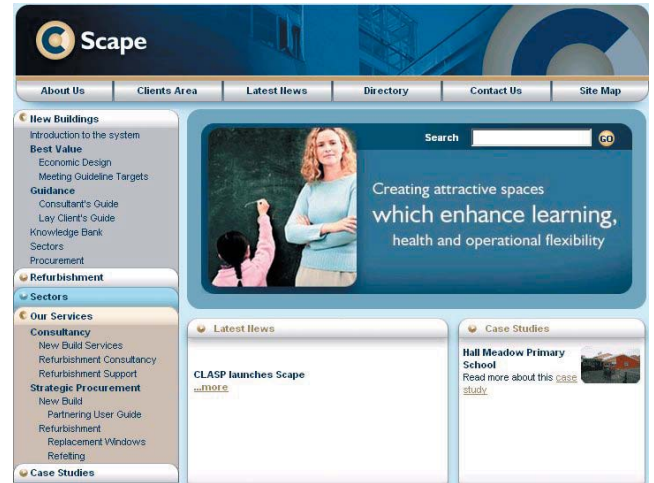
Scape

About Us | Clients Area | Latest News | Directory | Contact Us | Site Map

New Buildings
Introduction to the system
Best Value
Economic Design
Meeting Guideline Targets
Guidance
Consultant's Guide
Lay Client's Guide
Knowledge Bank
Sectors
Procurement
Refurbishment
Sectors
Our Services
Consultancy
New Build Services
Refurbishment Consultancy
Refurbishment Support
Strategic Procurement
New Build
Partnering User Guide
Refurbishment
Replacement Windows
Refelting
Case Studies

Search GO

Creating attractive spaces
which enhance learning,
health and operational flexibility

Latest News

CLASP launches Scape
...more

Case Studies

Hall Meadow Primary School
Read more about this case study